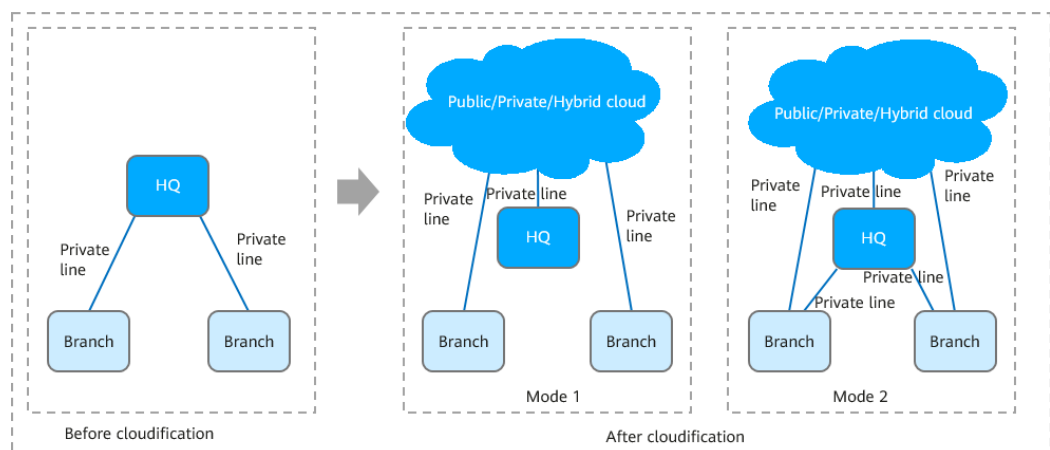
HQ

Private line

Private line

Branch

Branch

Before cloudification

Public/Private/Hybrid cloud

Private line

Private line

Private line

HQ

Branch

Branch

Mode 1

Public/Private/Hybrid cloud

Private line

Private line

Private line

HQ

Private line

Private line

Branch

Branch

Mode 2

After cloudification